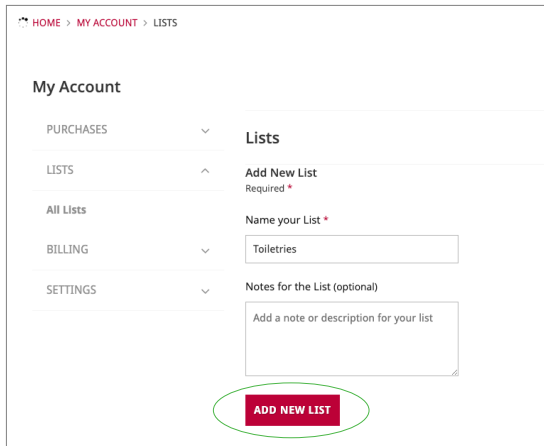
HOME > MY ACCOUNT > LISTS

My Account

PURCHASES

LISTS

All Lists

BILLING

SETTINGS

Lists

Add New List
Required *

Name your List *

Toiletries

Notes for the List (optional)

Add a note or description for your list

ADD NEW LIST